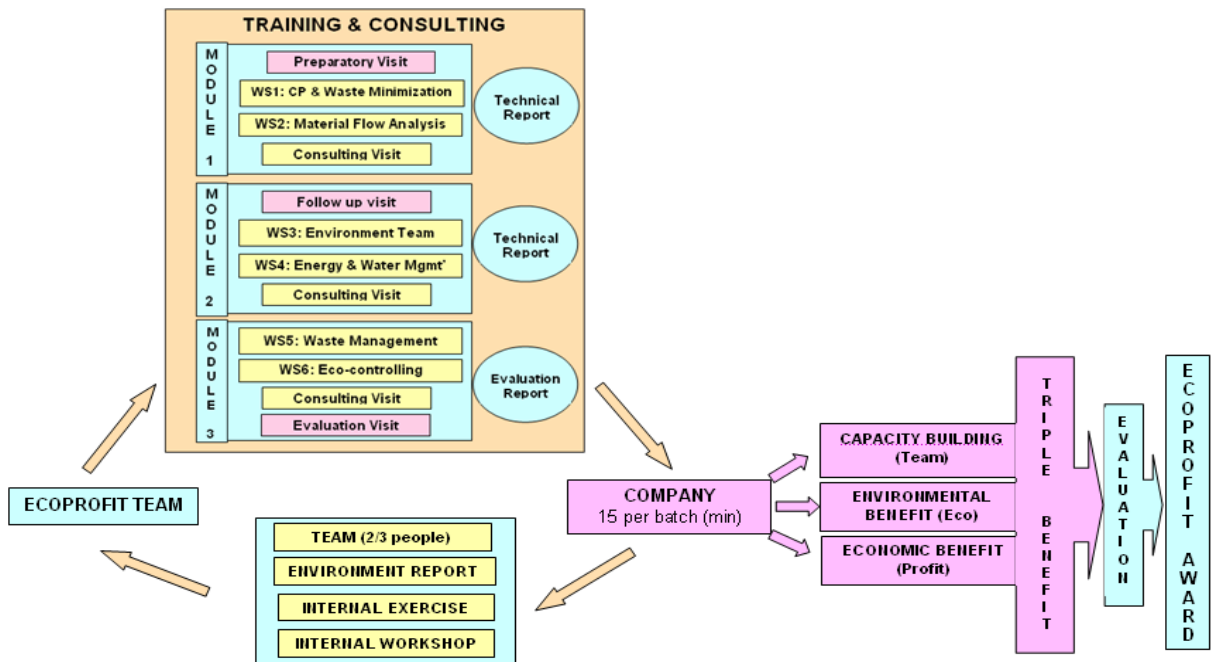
TRAINING & CONSULTING

MODULE 1

Preparatory Visit

WS1: CP & Waste Minimization

WS2: Material Flow Analysis

Consulting Visit

Technical Report

MODULE 2

Follow up visit

WS3: Environment Team

WS4: Energy & Water Mgmt'

Consulting Visit

Technical Report

MODULE 3

WS5: Waste Management

WS6: Eco-controlling

Consulting Visit

Evaluation Visit

Evaluation Report

ECOPROFIT TEAM

TEAM (2/3 people)

ENVIRONMENT REPORT

INTERNAL EXERCISE

INTERNAL WORKSHOP

COMPANY
15 per batch (min)

CAPACITY BUILDING (Team)

ENVIRONMENTAL BENEFIT (Eco)

ECONOMIC BENEFIT (Profit)

TRIPLE BENEFIT

EVALUATION

ECOPROFIT AWARD